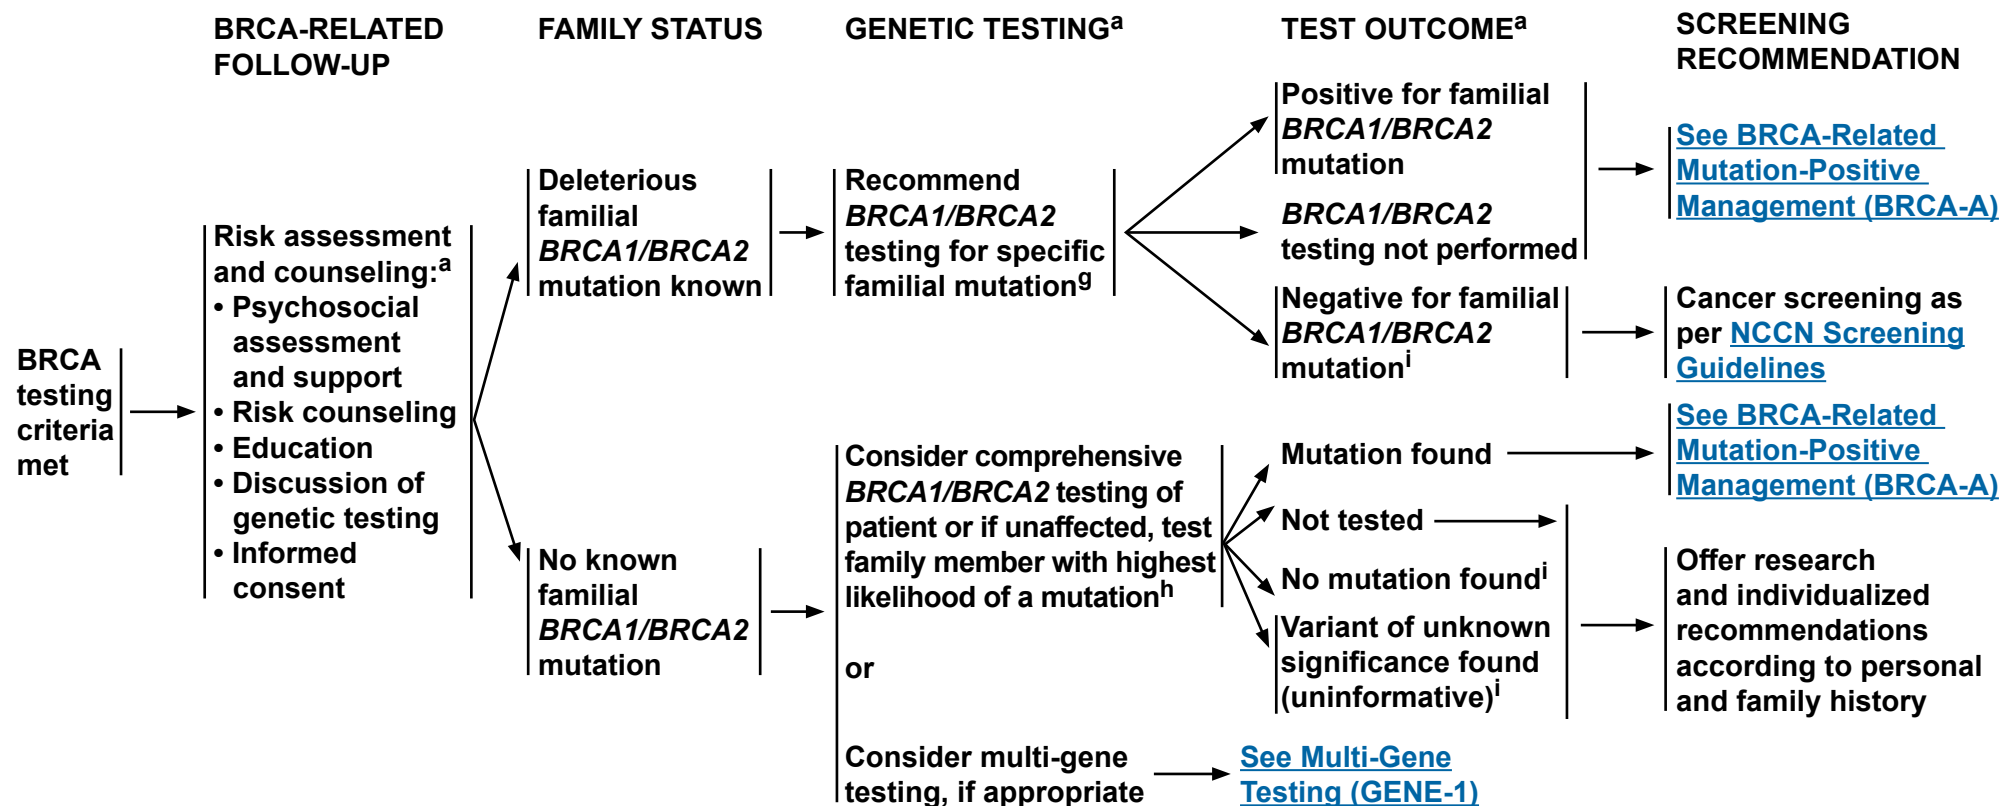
BRCA-RELATED FOLLOW-UP

FAMILY STATUS

GENETIC TESTING$^{a}$

TEST OUTCOME$^{a}$

SCREENING RECOMMENDATION

BRCA testing criteria met

Risk assessment and counseling:$^{a}$
• Psychosocial assessment and support
• Risk counseling
• Education
• Discussion of genetic testing
• Informed consent

Deleterious familial *BRCA1/BRCA2* mutation known

Recommend *BRCA1/BRCA2* testing for specific familial mutation$^{g}$

Positive for familial *BRCA1/BRCA2* mutation

*BRCA1/BRCA2* testing not performed

See BRCA-Related Mutation-Positive Management (BRCA-A)

Negative for familial *BRCA1/BRCA2* mutation$^{i}$

Cancer screening as per NCCN Screening Guidelines

No known familial *BRCA1/BRCA2* mutation

Consider comprehensive *BRCA1/BRCA2* testing of patient or if unaffected, test family member with highest likelihood of a mutation$^{h}$

or

Consider multi-gene testing, if appropriate

See Multi-Gene Testing (GENE-1)

Mutation found

See BRCA-Related Mutation-Positive Management (BRCA-A)

Not tested

No mutation found$^{i}$

Variant of unknown significance found (uninformative)$^{i}$

Offer research and individualized recommendations according to personal and family history